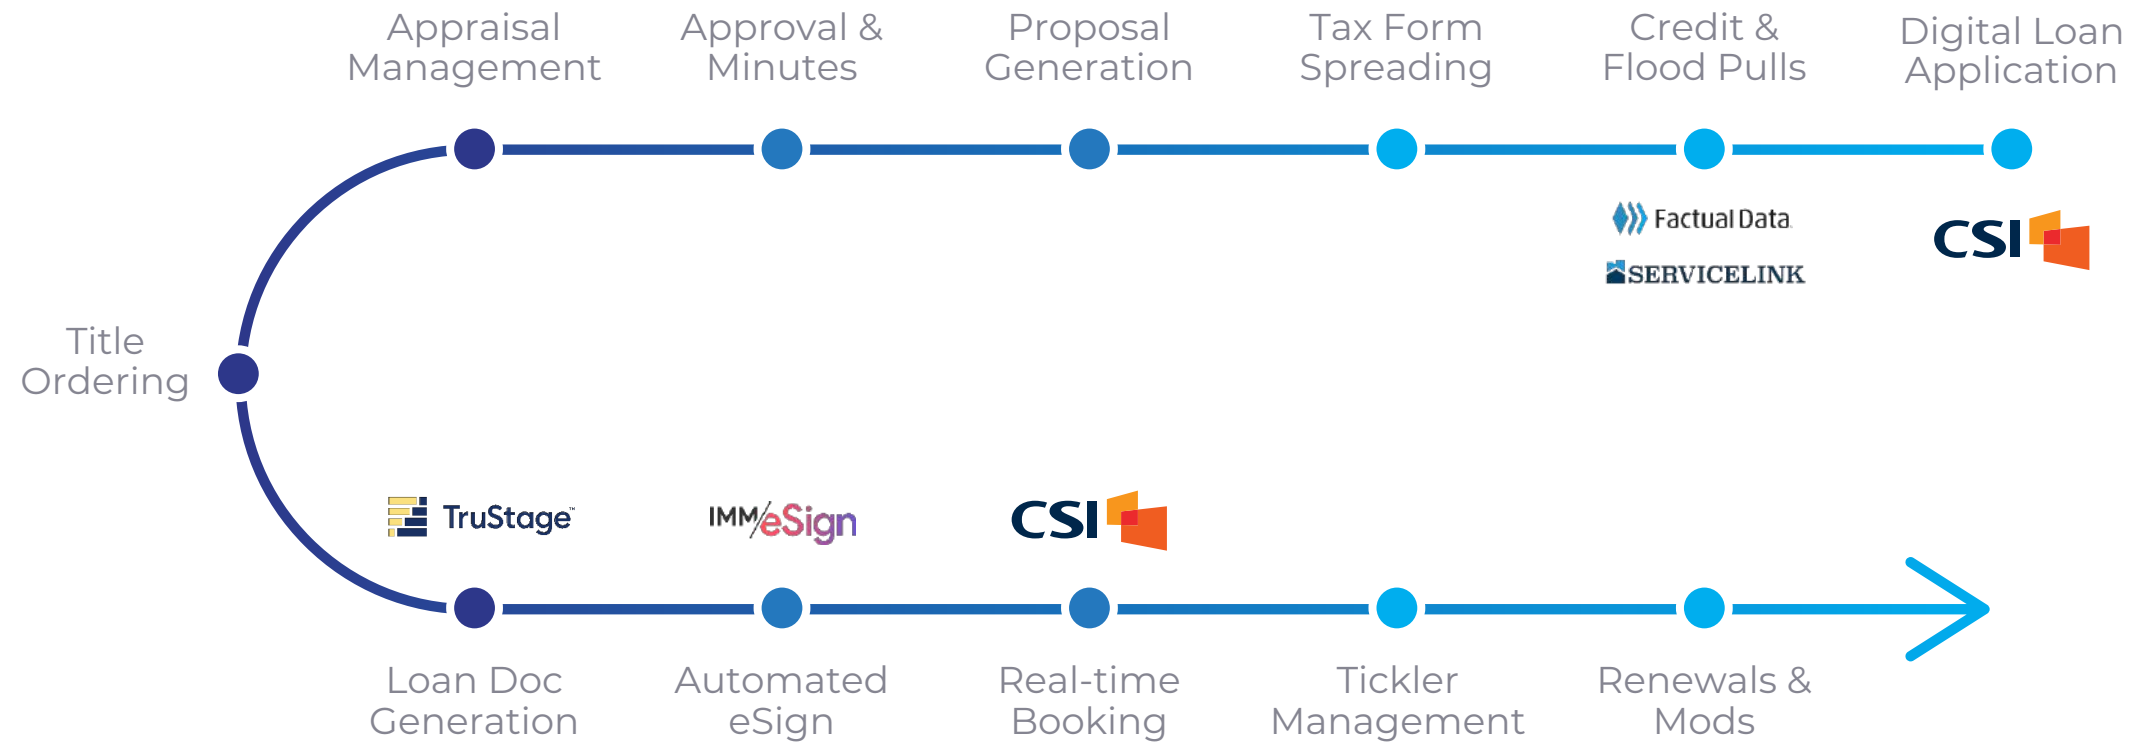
Appraisal Management

Approval & Minutes

Proposal Generation

Tax Form Spreading

Credit & Flood Pulls

Digital Loan Application

Factual Data

SERVICELINK

CSI

Title Ordering

TruStage™

IMM eSign

CSI

Loan Doc Generation

Automated eSign

Real-time Booking

Tickler Management

Renewals & Mods